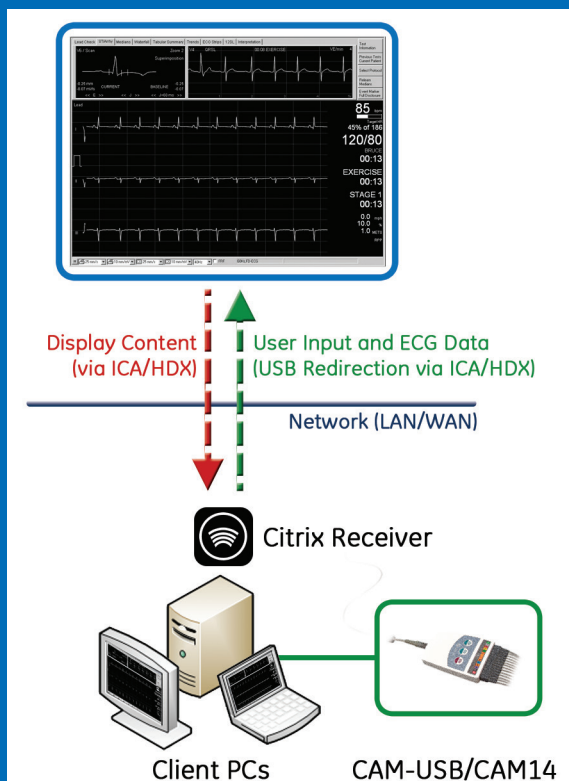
Lead Check | 12/3/6/Vr | Medians | Waterfall | Tabular Summary | Trends | ECG Strips | 12SL | Interpretation

85
45% of 186
120/80
BRUCE
00:13
EXERCISE
00:13
STAGE 1
00:13
0.0
10.0
1.0

Display Content (via ICA/HDX)

User Input and ECG Data (USB Redirection via ICA/HDX)

Network (LAN/WAN)

Citrix Receiver

Client PCs

CAM-USB/CAM14